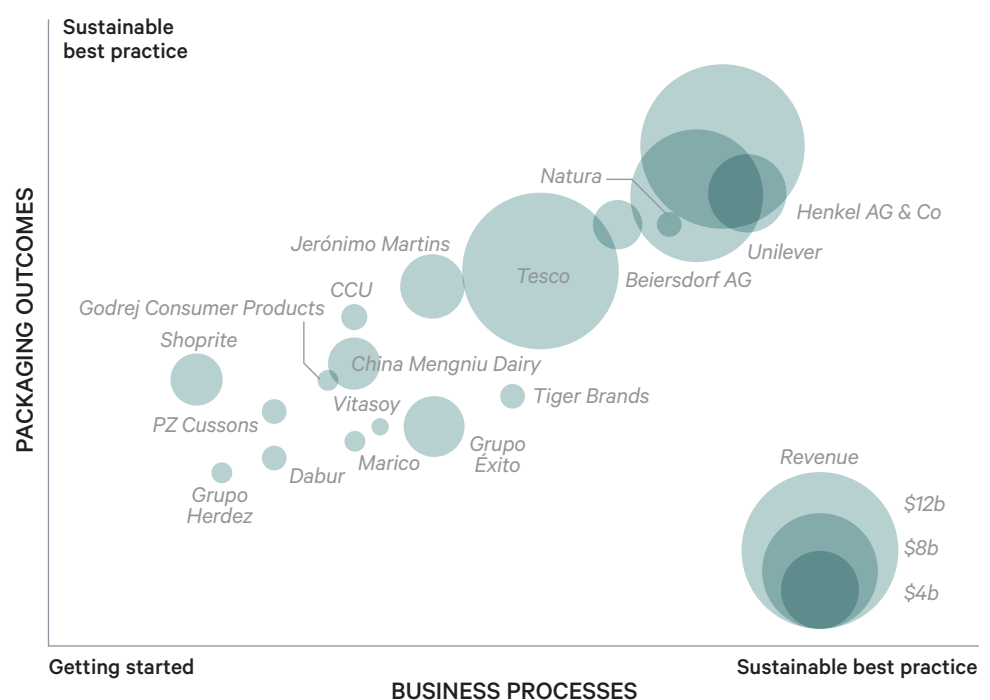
Sustainable best practice

PACKAGING OUTCOMES

Natura
Henkel AG & Co
Unilever
Jerónimo Martins
Tesco
Beiersdorf AG
CCU
Godrej Consumer Products
Shoprite
China Mengniu Dairy
Vitasoy
Tiger Brands
PZ Cussons
Grupo Éxito
Marico
Dabur
Grupo Herdez

Revenue
$12b
$8b
$4b

Getting started
Sustainable best practice
BUSINESS PROCESSES